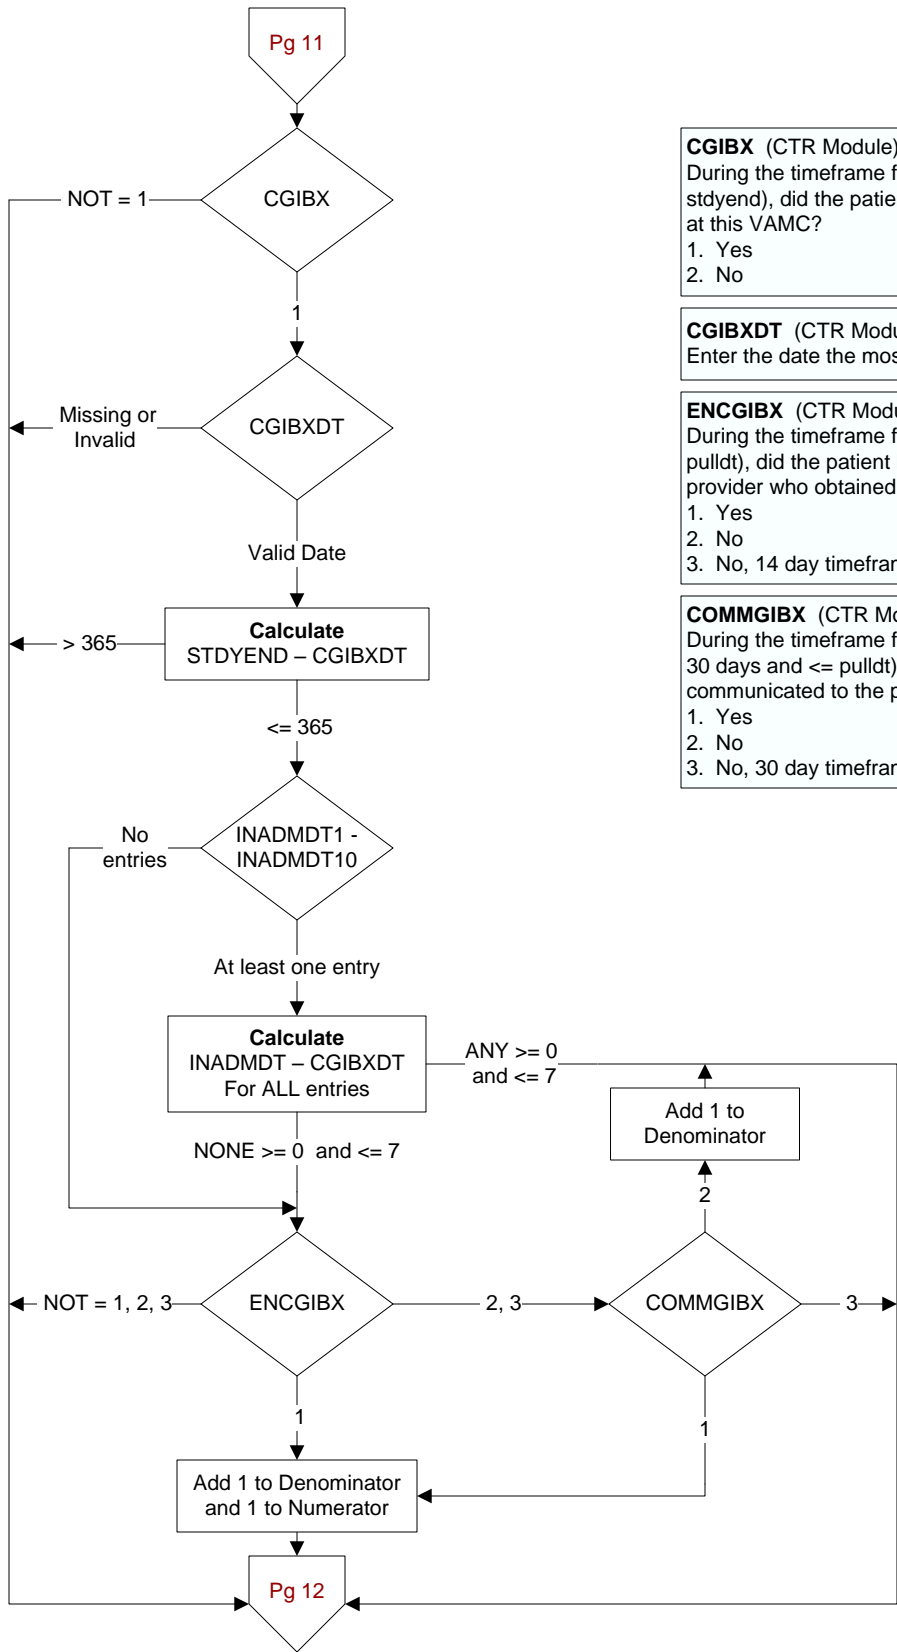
Pg 11

CGIBX

NOT = 1

1

CGIBXDT

Missing or Invalid

Valid Date

**Calculate**
STDYEND – CGIBXDT

> 365

<= 365

INADMDT1 - INADMDT10

No entries

At least one entry

**Calculate**
INADMDT – CGIBXDT
For ALL entries

ANY >= 0 and <= 7

NONE >= 0 and <= 7

Add 1 to Denominator

2

ENCGIBX

NOT = 1, 2, 3

2, 3

COMMGIBX

3

1

1

Add 1 to Denominator and 1 to Numerator

Pg 12

**CGIBX** (CTR Module)
During the timeframe f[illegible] stdyend), did the patie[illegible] at this VAMC?
1. Yes
2. No

**CGIBXDT** (CTR Modu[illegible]
Enter the date the mos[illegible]

**ENCGIBX** (CTR Modu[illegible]
During the timeframe f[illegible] pulldt), did the patient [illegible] provider who obtained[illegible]
1. Yes
2. No
3. No, 14 day timefra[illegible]

**COMMGIBX** (CTR Mo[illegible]
During the timeframe f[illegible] 30 days and <= pulldt)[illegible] communicated to the p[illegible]
1. Yes
2. No
3. No, 30 day timefra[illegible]